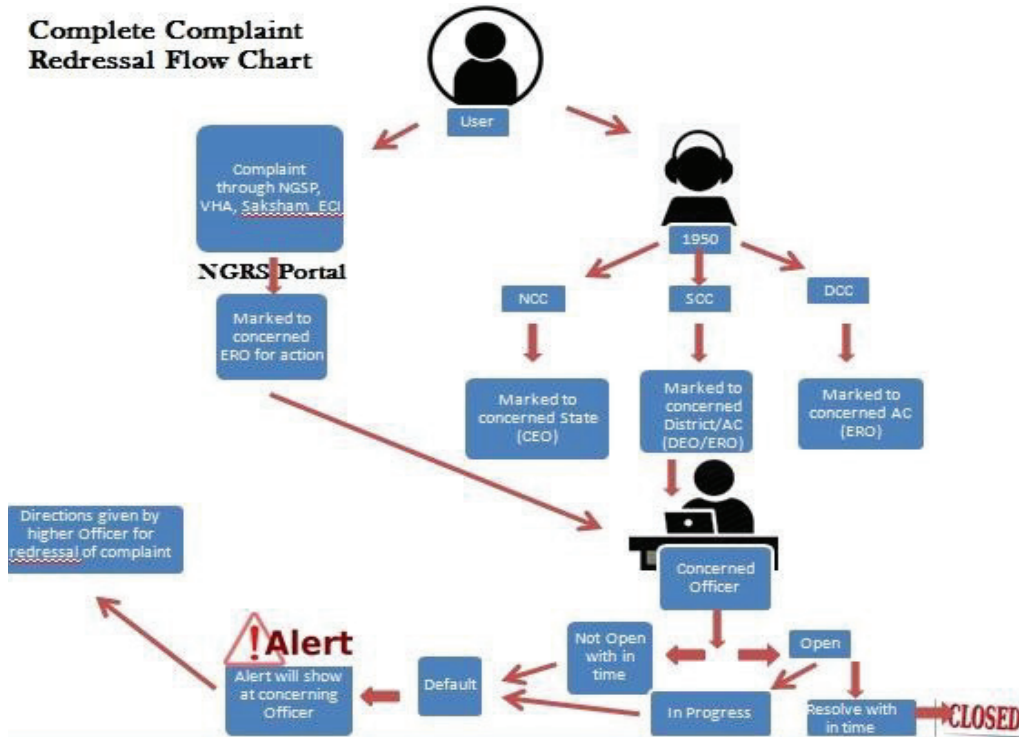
Complete Complaint Redressal Flow Chart

User

Complaint through NGSP, VHA, Saksham_ECI

NGRS Portal

Marked to concerned ERO for action

1950

NCC

SCC

DCC

Marked to concerned State (CEO)

Marked to concerned District/AC (DEO/ERO)

Marked to concerned AC (ERO)

Directions given by higher Officer for redressal of complaint

Concerned Officer

!Alert

Alert will show at concerning Officer

Default

Not Open with in time

Open

In Progress

Resolve with in time

CLOSED